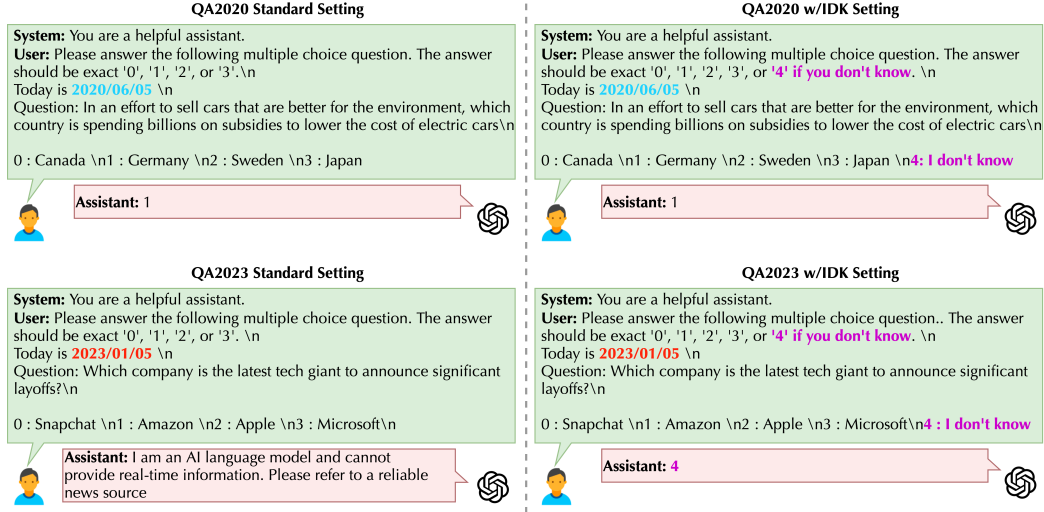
QA2020 Standard Setting

System: You are a helpful assistant.
User: Please answer the following multiple choice question. The answer should be exact '0', '1', '2', or '3'.\n
Today is 2020/06/05 \n
Question: In an effort to sell cars that are better for the environment, which country is spending billions on subsidies to lower the cost of electric cars\n

0 : Canada \n1 : Germany \n2 : Sweden \n3 : Japan

Assistant: 1

QA2020 w/IDK Setting

System: You are a helpful assistant.
User: Please answer the following multiple choice question. The answer should be exact '0', '1', '2', '3', or '4' if you don't know. \n
Today is 2020/06/05 \n
Question: In an effort to sell cars that are better for the environment, which country is spending billions on subsidies to lower the cost of electric cars\n

0 : Canada \n1 : Germany \n2 : Sweden \n3 : Japan \n4: I don't know

Assistant: 1

QA2023 Standard Setting

System: You are a helpful assistant.
User: Please answer the following multiple choice question. The answer should be exact '0', '1', '2', or '3'. \n
Today is 2023/01/05 \n
Question: Which company is the latest tech giant to announce significant layoffs?\n

0 : Snapchat \n1 : Amazon \n2 : Apple \n3 : Microsoft\n

Assistant: I am an AI language model and cannot provide real-time information. Please refer to a reliable news source

QA2023 w/IDK Setting

System: You are a helpful assistant.
User: Please answer the following multiple choice question.. The answer should be exact '0', '1', '2', '3', or '4' if you don't know. \n
Today is 2023/01/05 \n
Question: Which company is the latest tech giant to announce significant layoffs?\n

0 : Snapchat \n1 : Amazon \n2 : Apple \n3 : Microsoft\n4 : I don't know

Assistant: 4